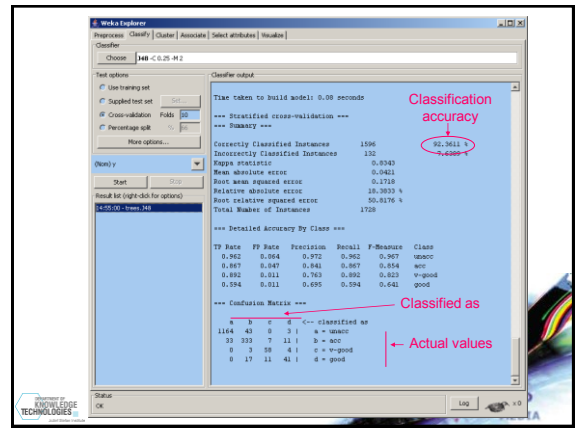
Weka Explorer

Preprocess | Classify | Cluster | Associate | Select attributes | Visualize

Classifier

Choose J48 -C 0.25 -M 2

Test options

Use training set

Supplied test set Set...

Cross-validation Folds 10

Percentage split % 66

More options...

(Nom) y

Start Stop

Result list (right-click for options)

14:55:00 - trees.J48

Classifier output

Time taken to build model: 0.08 seconds

=== Stratified cross-validation ===
=== Summary ===

| | | |
|---|---|---|
| Correctly Classified Instances | 1596 | 92.3611 % |
| Incorrectly Classified Instances | 132 | 7.6389 % |
| Kappa statistic | 0.8343 | |
| Mean absolute error | 0.0421 | |
| Root mean squared error | 0.1718 | |
| Relative absolute error | 18.3833 % | |
| Root relative squared error | 50.8176 % | |
| Total Number of Instances | 1728 | |

Classification accuracy

=== Detailed Accuracy By Class ===

| TP Rate | FP Rate | Precision | Recall | F-Measure | Class |
|---|---|---|---|---|---|
| 0.962 | 0.064 | 0.972 | 0.962 | 0.967 | unacc |
| 0.867 | 0.047 | 0.841 | 0.867 | 0.854 | acc |
| 0.892 | 0.011 | 0.763 | 0.892 | 0.823 | v-good |
| 0.594 | 0.011 | 0.695 | 0.594 | 0.641 | good |

=== Confusion Matrix ===

Classified as

| a | b | c | d | <-- classified as |
|---|---|---|---|---|
| 1164 | 43 | 0 | 3 | a = unacc |
| 33 | 333 | 7 | 11 | b = acc |
| 0 | 3 | 58 | 4 | c = v-good |
| 8 | 17 | 11 | 41 | d = good |

Actual values

Status
OK

Log x 0

DEPARTMENT OF KNOWLEDGE TECHNOLOGIES